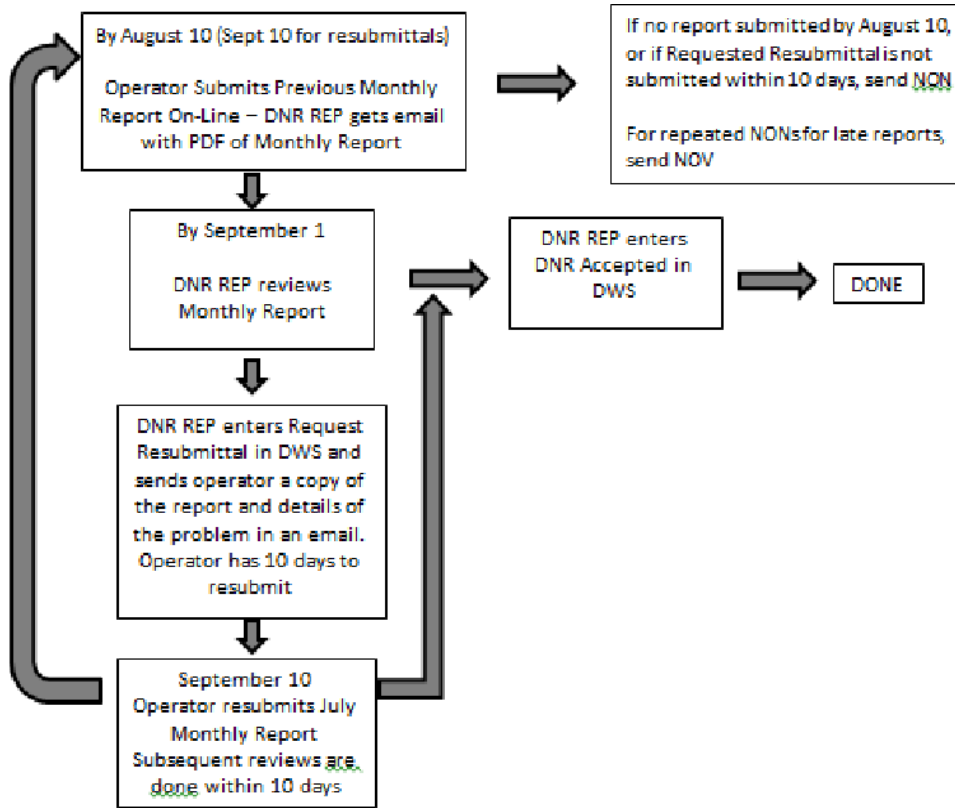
By August 10 (Sept 10 for resubmittals)

Operator Submits Previous Monthly Report On-Line – DNR REP gets email with PDF of Monthly Report

If no report submitted by August 10, or if Requested Resubmittal is not submitted within 10 days, send NON

For repeated NONs for late reports, send NOV

By September 1

DNR REP reviews Monthly Report

DNR REP enters DNR Accepted in DWS

DONE

DNR REP enters Request Resubmittal in DWS and sends operator a copy of the report and details of the problem in an email. Operator has 10 days to resubmit

September 10
Operator resubmits July Monthly Report
Subsequent reviews are done within 10 days